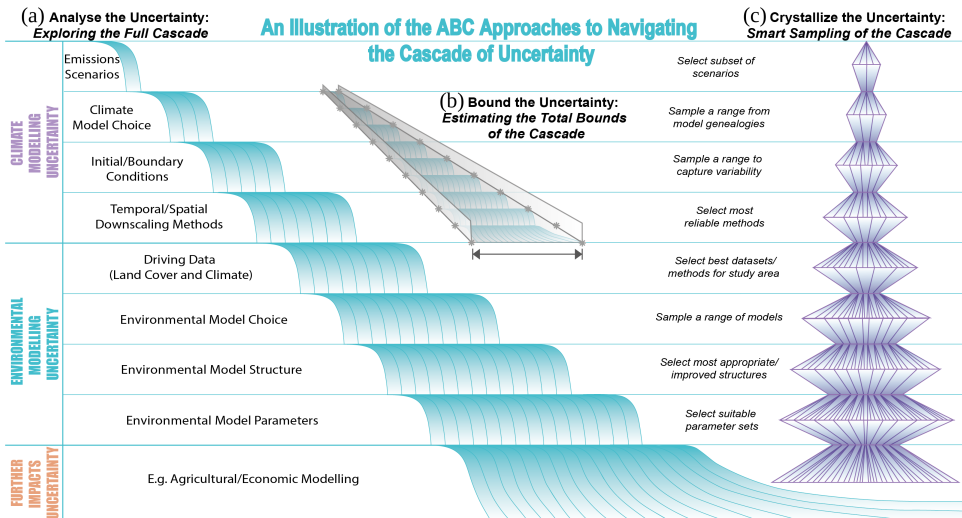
(a) Analyse the Uncertainty:
Exploring the Full Cascade

An Illustration of the ABC Approaches to Navigating the Cascade of Uncertainty

(c) Crystallize the Uncertainty:
Smart Sampling of the Cascade

(b) Bound the Uncertainty:
Estimating the Total Bounds of the Cascade

CLIMATE MODELLING UNCERTAINTY

Emissions Scenarios

Climate Model Choice

Initial/Boundary Conditions

Temporal/Spatial Downscaling Methods

ENVIRONMENTAL MODELLING UNCERTAINTY

Driving Data (Land Cover and Climate)

Environmental Model Choice

Environmental Model Structure

Environmental Model Parameters

FURTHER IMPACTS UNCERTAINTY

E.g. Agricultural/Economic Modelling

Select subset of scenarios

Sample a range from model genealogies

Sample a range to capture variability

Select most reliable methods

Select best datasets/ methods for study area

Sample a range of models

Select most appropriate/ improved structures

Select suitable parameter sets